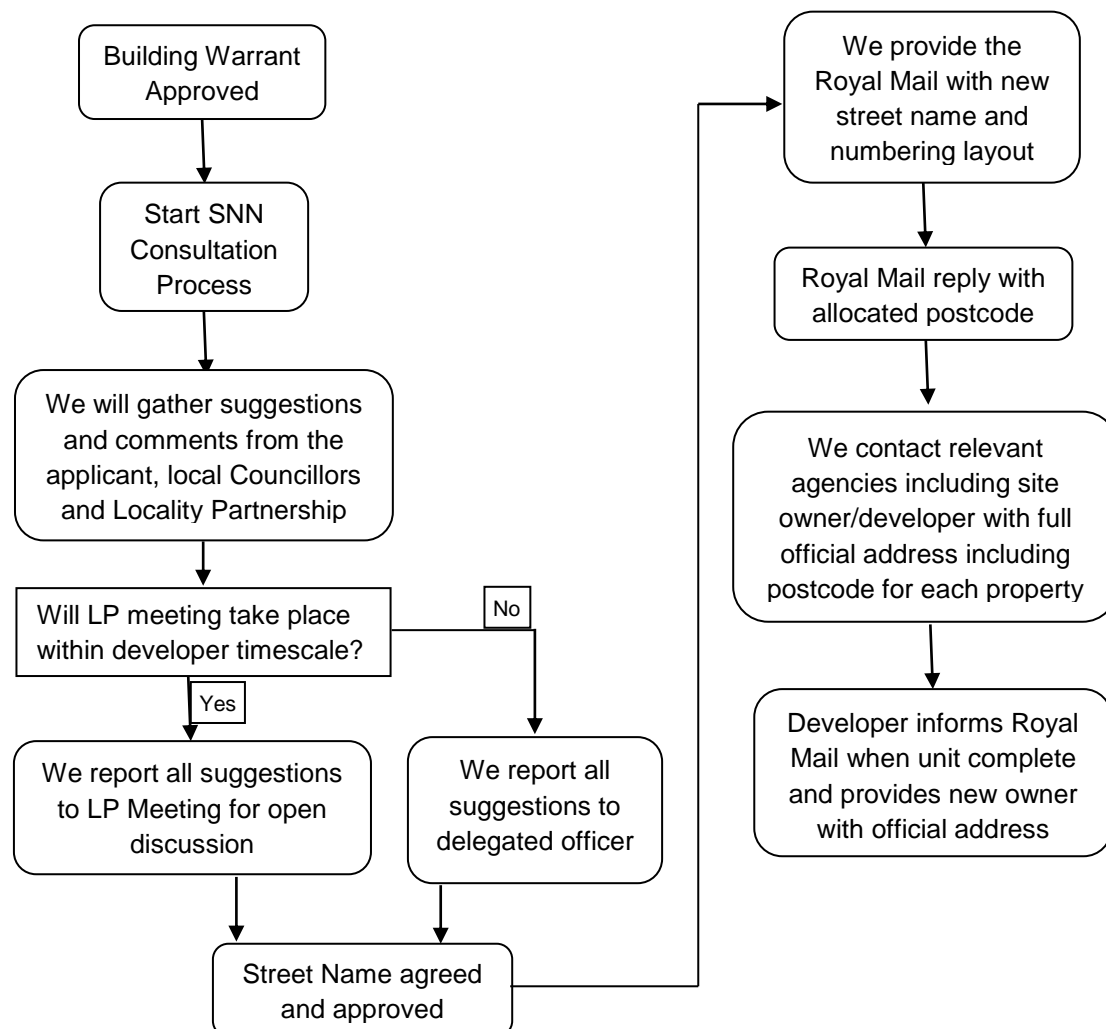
Building Warrant Approved

Start SNN Consultation Process

We will gather suggestions and comments from the applicant, local Councillors and Locality Partnership

Will LP meeting take place within developer timescale?

Yes

No

We report all suggestions to LP Meeting for open discussion

We report all suggestions to delegated officer

Street Name agreed and approved

We provide the Royal Mail with new street name and numbering layout

Royal Mail reply with allocated postcode

We contact relevant agencies including site owner/developer with full official address including postcode for each property

Developer informs Royal Mail when unit complete and provides new owner with official address